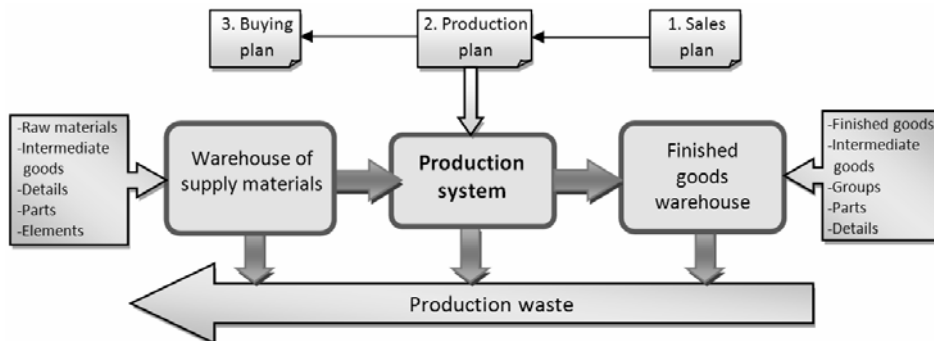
3. Buying plan

2. Production plan

1. Sales plan

-Raw materials
-Intermediate goods
-Details
-Parts
-Elements

Warehouse of supply materials

Production system

Finished goods warehouse

-Finished goods
-Intermediate goods
-Groups
-Parts
-Details

Production waste